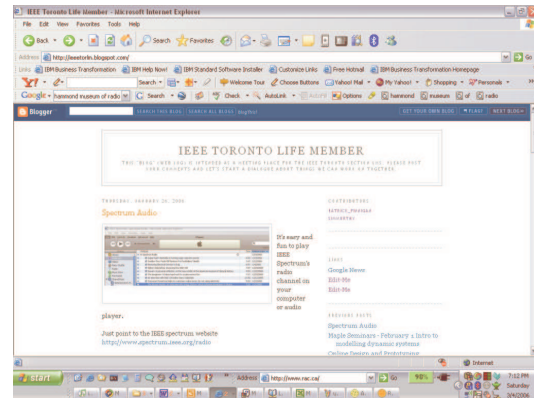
IEEE Toronto Life Member - Microsoft Internet Explorer

File Edit View Favorites Tools Help

Back Search Favorites

Address http://ieeetorlm.blogspot.com/ Go Links

Links IBM Business Transformation IBM Help Now! IBM Standard Software Installer Customize Links Free Hotmail IBM Business Transformation Homepage

Search Welcome Tour Choose Buttons Yahoo! Mail My Yahoo! Shopping Personals

Google hammond museum of radio Search Check AutoLink Options hammond museum of radio

Blogger SEARCH THIS BLOG SEARCH ALL BLOGS GET YOUR OWN BLOG FLAG NEXT BLOG»

IEEE TORONTO LIFE MEMBER

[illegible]

THURSDAY, JANUARY 26, 2006

Spectrum Audio

It's easy and fun to play IEEE Spectrum's radio channel on your computer or audio player.

Just point to the IEEE spectrum website http://www.spectrum.ieee.org/radio

CONTRIBUTORS

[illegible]

LINKS

Google News

Edit-Me

Edit-Me

PREVIOUS POSTS

Spectrum Audio

Maple Seminars - February 1 Intro to modelling dynamic systems

Online Design and Prototyping

Internet

start Address http://www.rac.ca/ Go 7:12 PM Saturday 3/4/2006